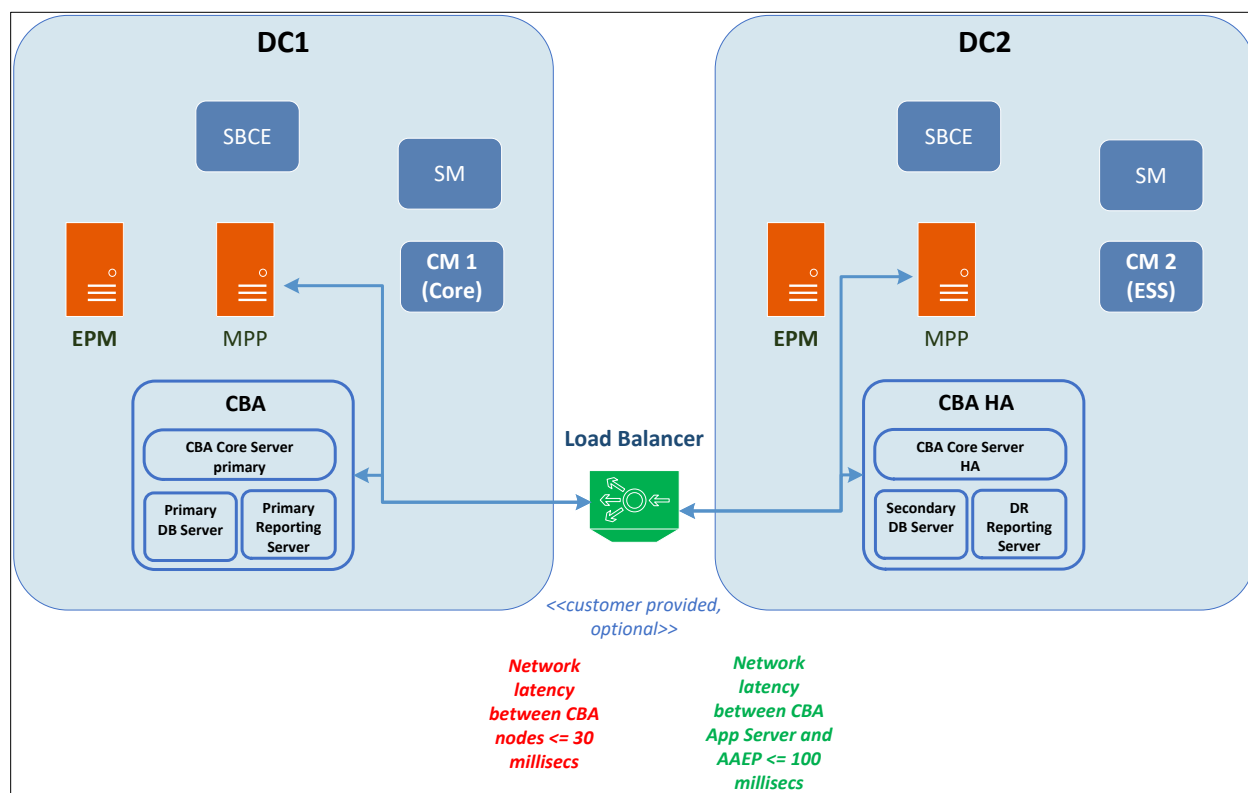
DC1

SBCE

SM

CM 1 (Core)

EPM

MPP

CBA

CBA Core Server primary

Primary DB Server

Primary Reporting Server

DC2

SBCE

SM

CM 2 (ESS)

EPM

MPP

CBA HA

CBA Core Server HA

Secondary DB Server

DR Reporting Server

Load Balancer

<<customer provided, optional>>

Network latency between CBA nodes <= 30 millisecs

Network latency between CBA App Server and AAEP <= 100 millisecs